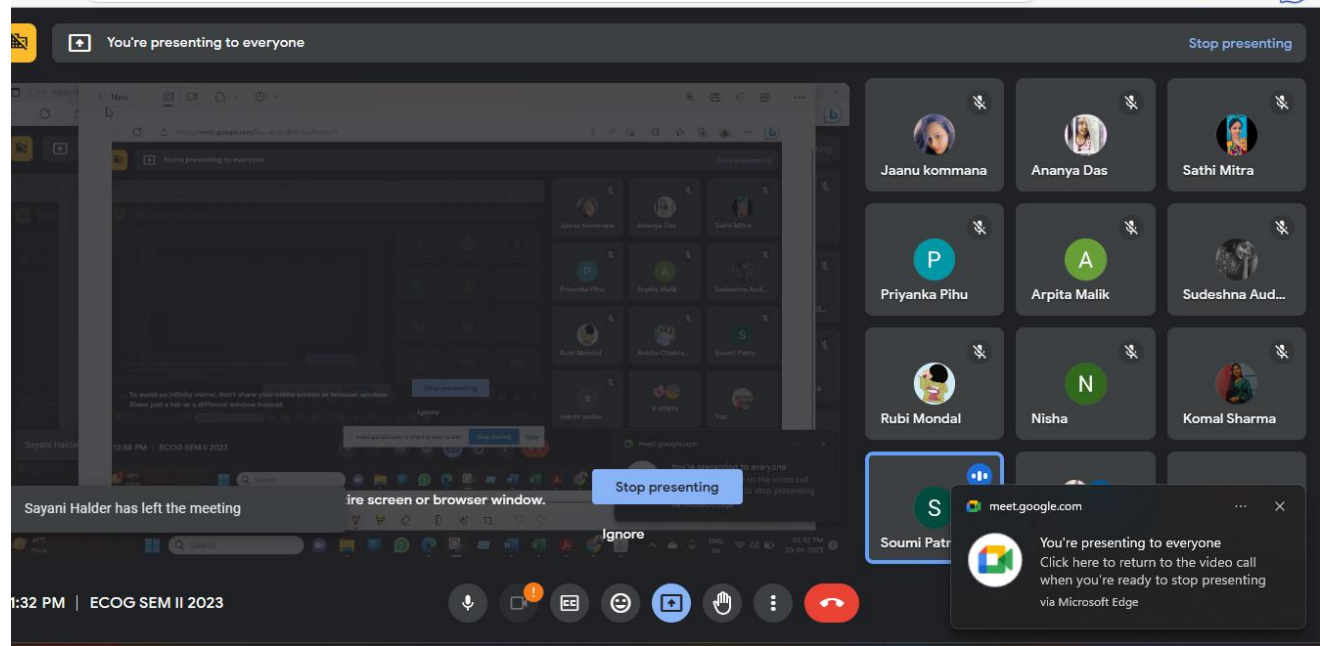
You're presenting to everyone

Stop presenting

Jaanu kommana

Ananya Das

Sathi Mitra

P
Priyanka Pihu

A
Arpita Malik

Sudeshna Aud...

Rubi Mondal

N
Nisha

Komal Sharma

S
Soumi Patr

Sayani Halder has left the meeting

ire screen or browser window.

Stop presenting

Ignore

meet.google.com

You're presenting to everyone
Click here to return to the video call when you're ready to stop presenting
via Microsoft Edge

1:32 PM | ECOG SEM II 2023